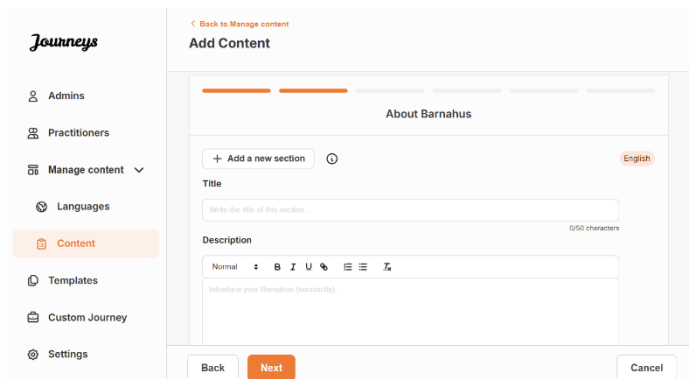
Journeys

Admins

Practitioners

Manage content

Languages

Content

Templates

Custom Journey

Settings

< Back to Manage content

Add Content

About Barnahus

+ Add a new section

English

Title

Write the title of this section

0/50 characters

Description

Normal B I U

Introduce your Barnahus (succinctly)

Back

Next

Cancel